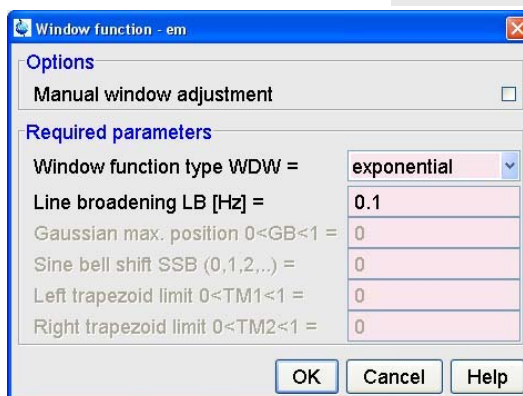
Window function - em

Options

Manual window adjustment

Required parameters

Window function type WDW = exponential

Line broadening LB [Hz] = 0.1

Gaussian max. position 0<GB<1 = 0

Sine bell shift SSB (0,1,2,..) = 0

Left trapezoid limit 0<TM1<1 = 0

Right trapezoid limit 0<TM2<1 = 0

OK Cancel Help